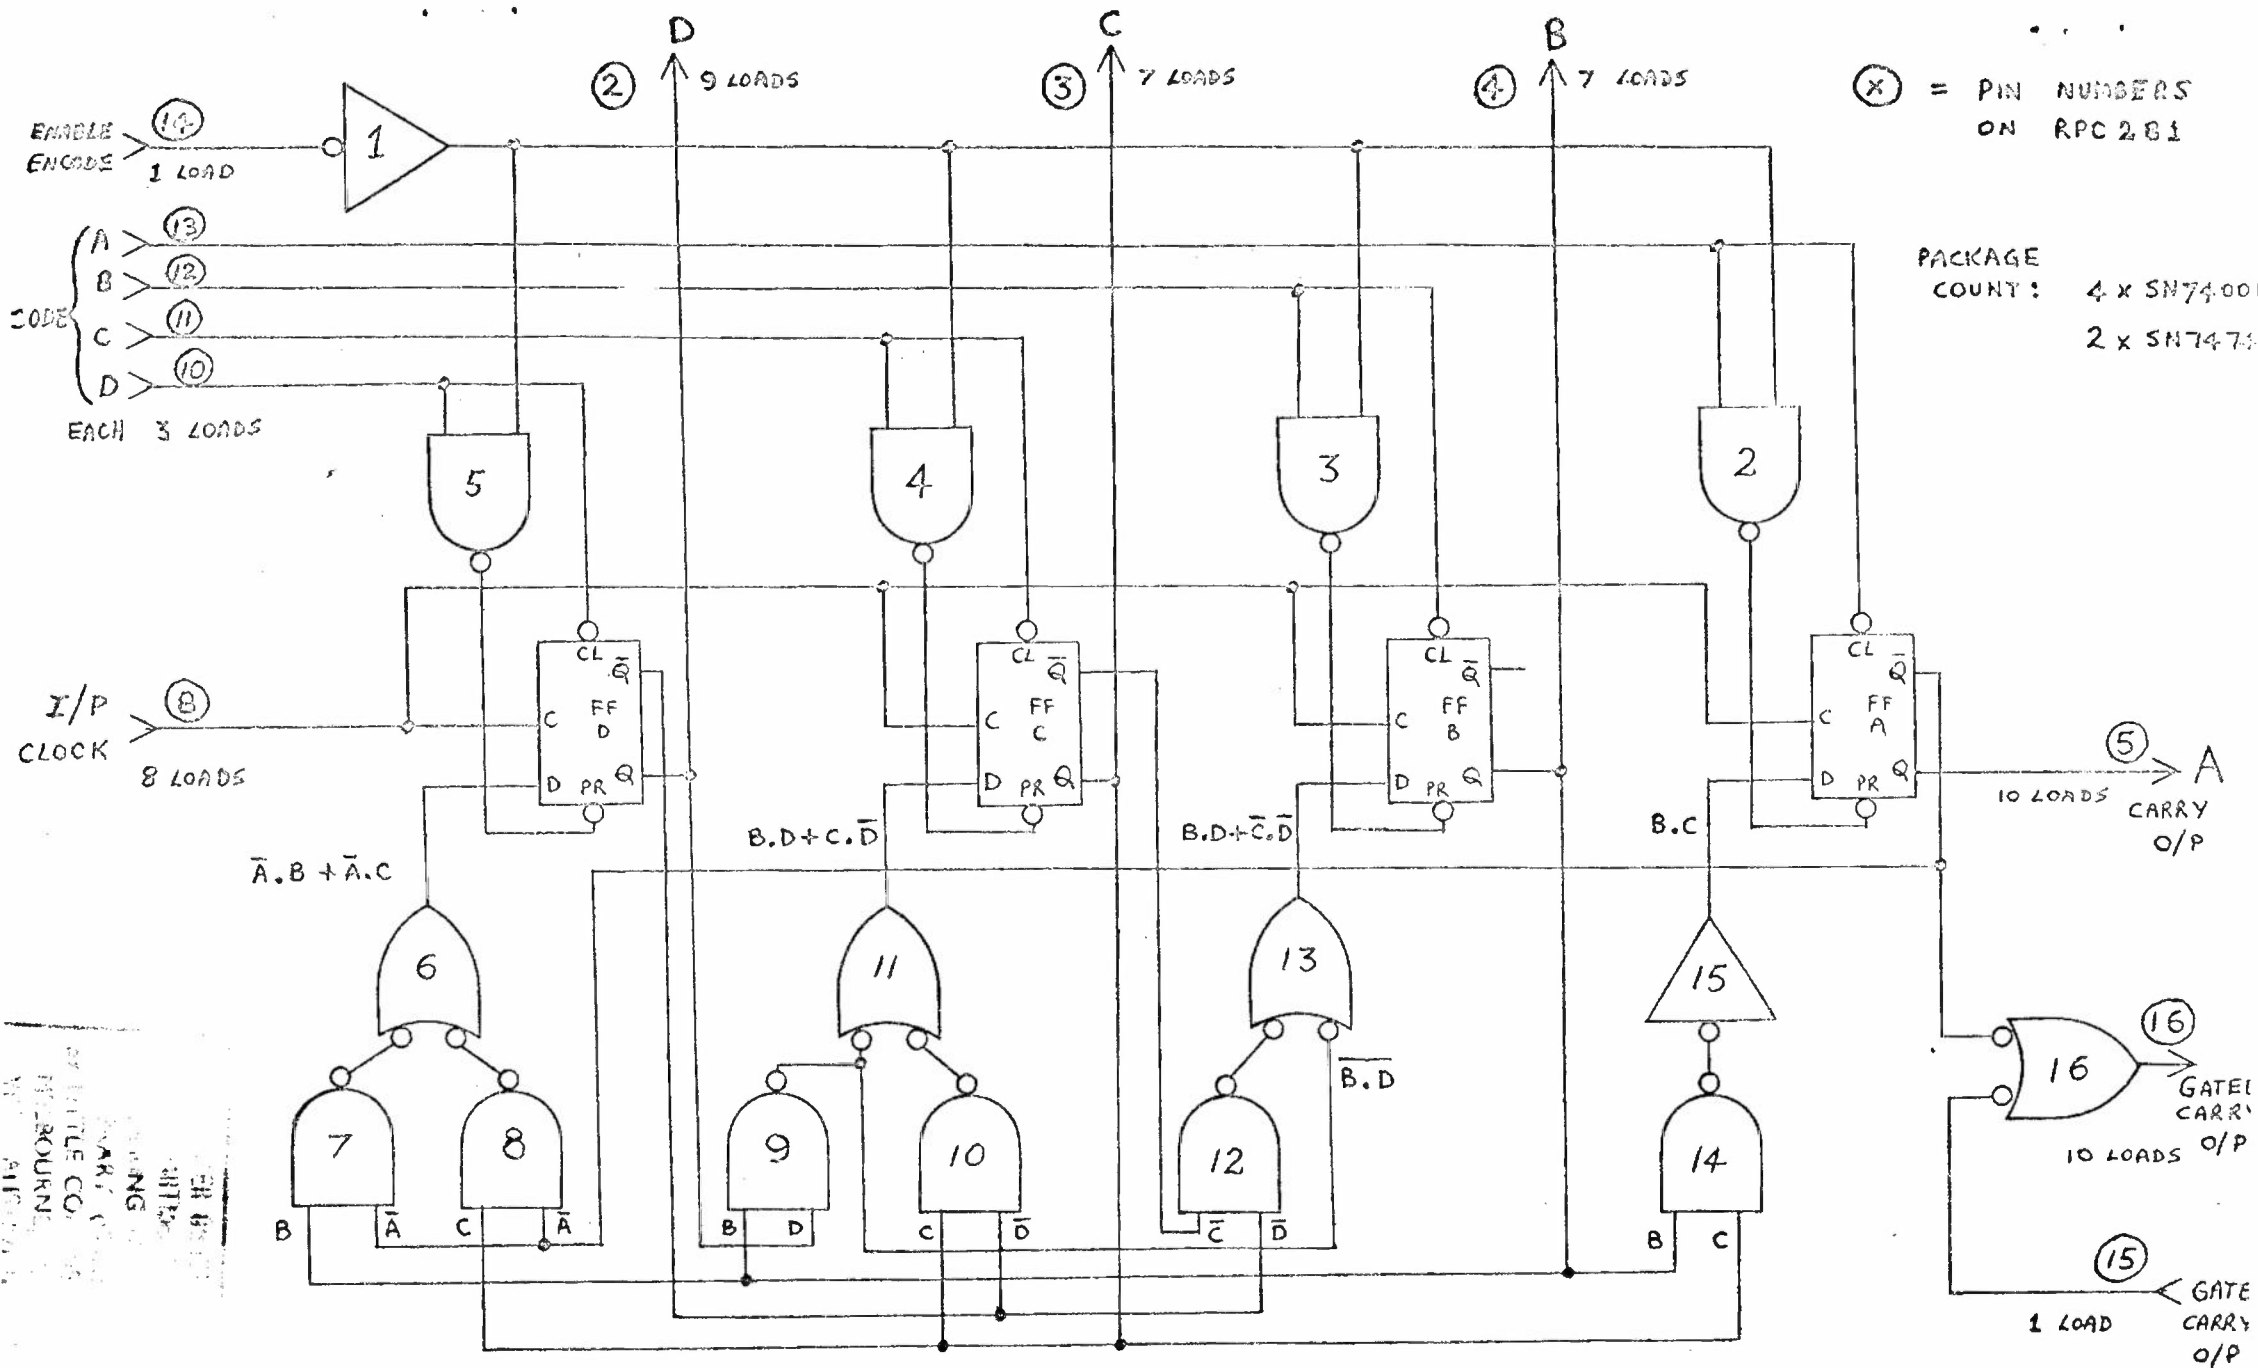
D
(2) 9 LOADS
C
(3) 7 LOADS
B
(4) 7 LOADS
(x) = PIN NUMBERS ON RPC 281

ENABLE ENCODE (14) 1 LOAD
1

CODE
A (13)
B (12)
C (11)
D (10)
EACH 3 LOADS

PACKAGE COUNT: 4 x SN7400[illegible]
2 x SN747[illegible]

5
4
3
2

CL $\overline{Q}$ FF D C D PR Q
CL $\overline{Q}$ FF C C D PR Q
CL $\overline{Q}$ FF B C D PR Q
CL $\overline{Q}$ FF A C D PR Q

I/P CLOCK (8) 8 LOADS

(5) A
10 LOADS
CARRY O/P

$\overline{A}.B + \overline{A}.C$
$B.D + C.\overline{D}$
$B.D + \overline{C}.\overline{D}$
B.C

6
11
13
15
$\overline{B.D}$
16
(16)
GATE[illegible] CARR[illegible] O/P
10 LOADS

7
8
9
10
12
14

B $\overline{A}$ C $\overline{A}$
B D
C $\overline{D}$
$\overline{C}$ $\overline{D}$
B C

(15)
GATE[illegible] CARR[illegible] O/P
1 LOAD

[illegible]